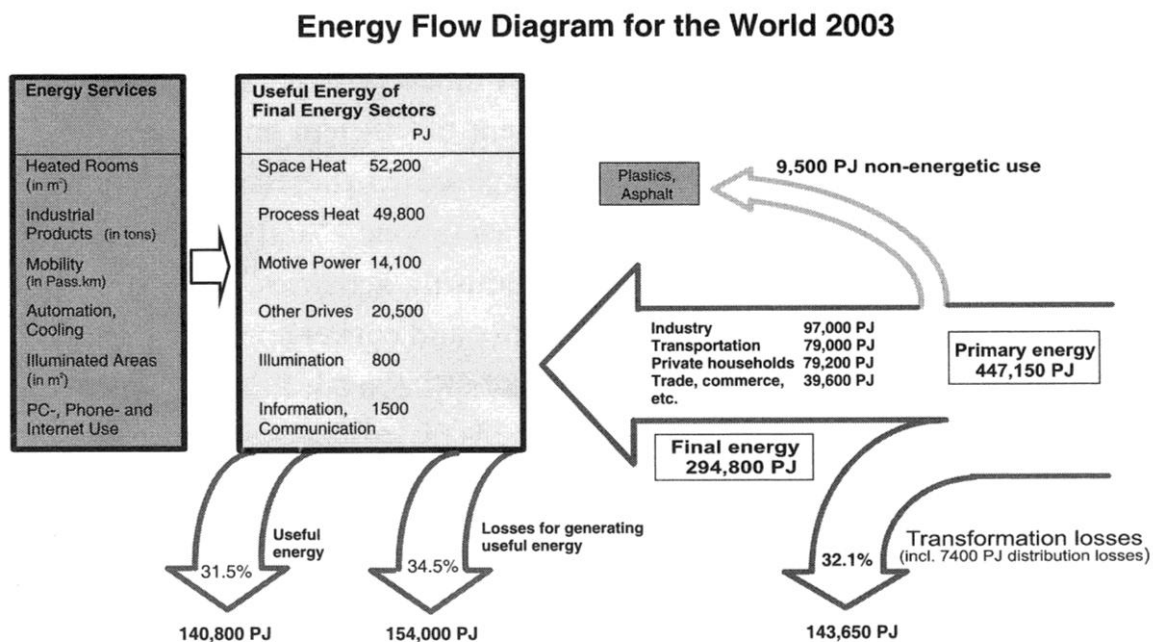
Energy Flow Diagram for the World 2003

Energy Services

Heated Rooms (in m²)

Industrial Products (in tons)

Mobility (in Pass.km)

Automation, Cooling

Illuminated Areas (in m²)

PC-, Phone- and Internet Use

Useful Energy of Final Energy Sectors

PJ

Space Heat 52,200

Process Heat 49,800

Motive Power 14,100

Other Drives 20,500

Illumination 800

Information, Communication 1500

Plastics, Asphalt

9,500 PJ non-energetic use

| | |
|---|---|
| Industry | 97,000 PJ |
| Transportation | 79,000 PJ |
| Private households | 79,200 PJ |
| Trade, commerce, etc. | 39,600 PJ |

Primary energy 447,150 PJ

Final energy 294,800 PJ

Useful energy

31.5%

Losses for generating useful energy

34.5%

32.1%

Transformation losses (incl. 7400 PJ distribution losses)

140,800 PJ

154,000 PJ

143,650 PJ